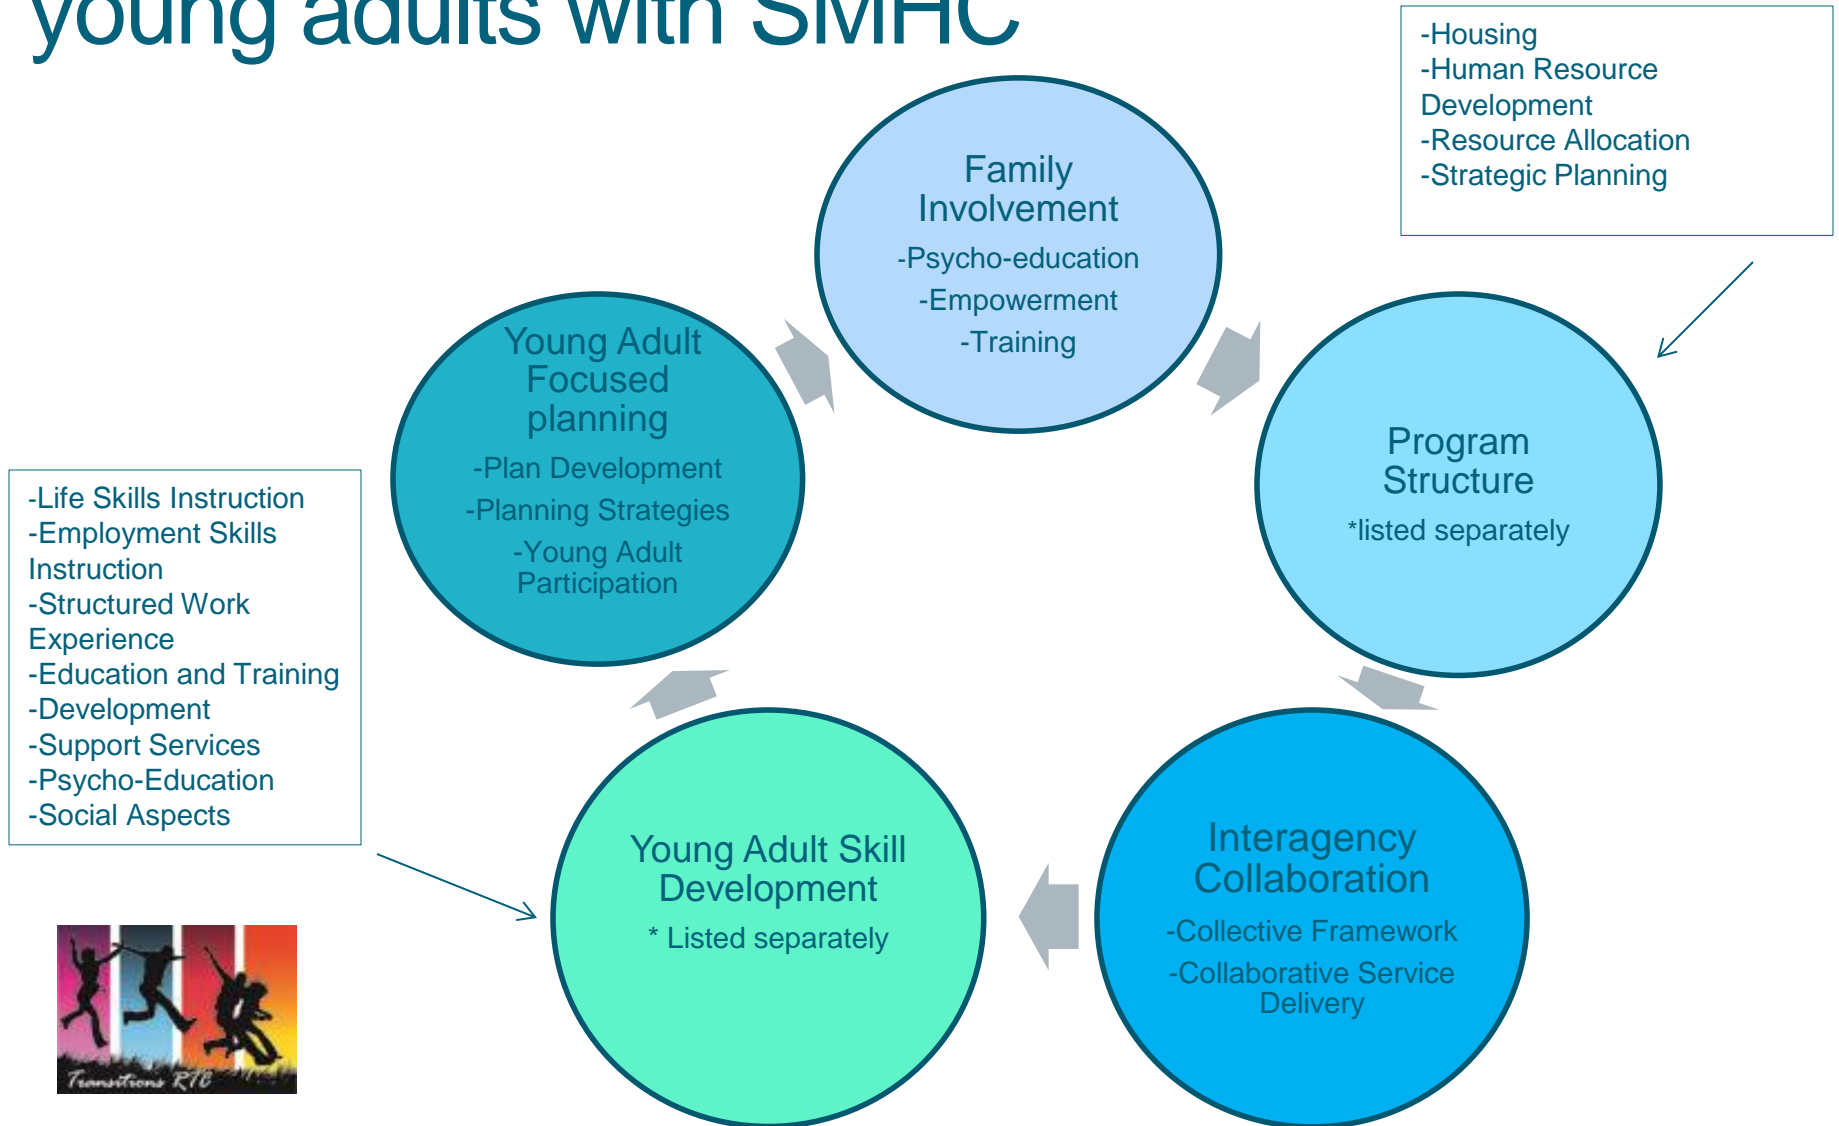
young adults with SMHC

-Housing
-Human Resource Development
-Resource Allocation
-Strategic Planning

Family Involvement
-Psycho-education
-Empowerment
-Training

Young Adult Focused planning
-Plan Development
-Planning Strategies
-Young Adult Participation

Program Structure
*listed separately

-Life Skills Instruction
-Employment Skills Instruction
-Structured Work Experience
-Education and Training
-Development
-Support Services
-Psycho-Education
-Social Aspects

Young Adult Skill Development
* Listed separately

Interagency Collaboration
-Collective Framework
-Collaborative Service Delivery

Transitions RTC